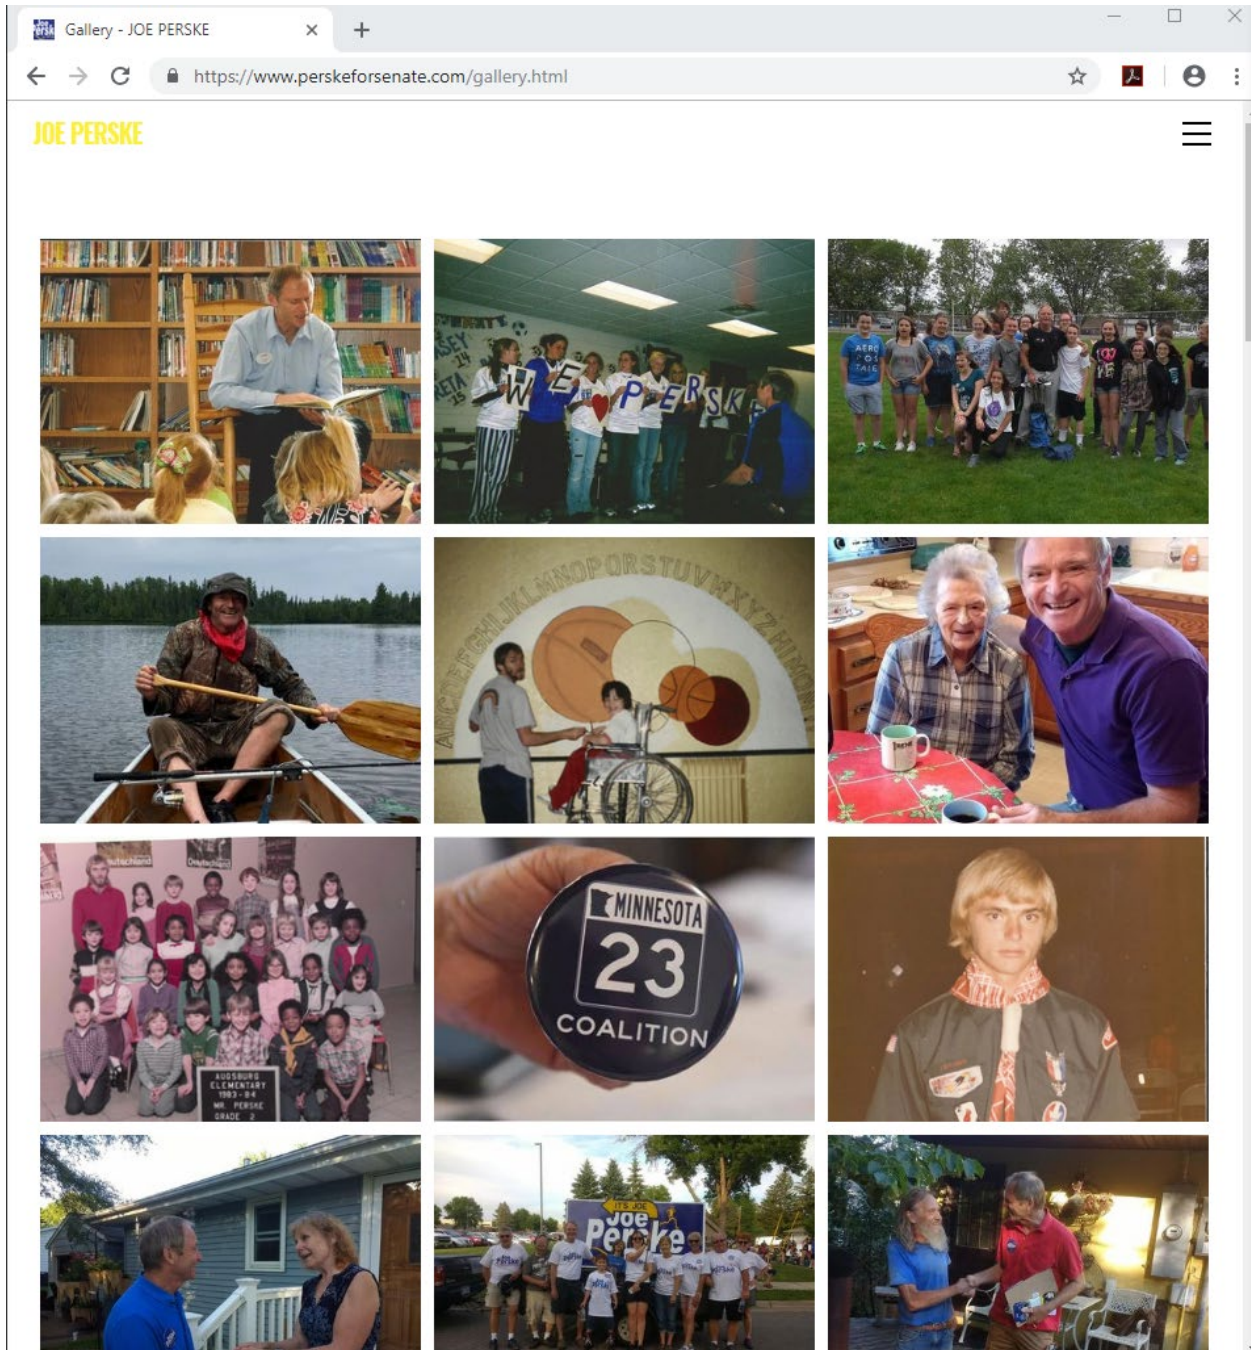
Gallery - JOE PERSKE

https://www.perskeforsenate.com/gallery.html

JOE PERSKE

WE ♥ PERSKE

ABCDEFGHIJKLMNOPQRSTUVWXYZ

AUGSBURG ELEMENTARY 1983-84 MR. PERSKE GRADE 2

MINNESOTA 23 COALITION

Joe Perske